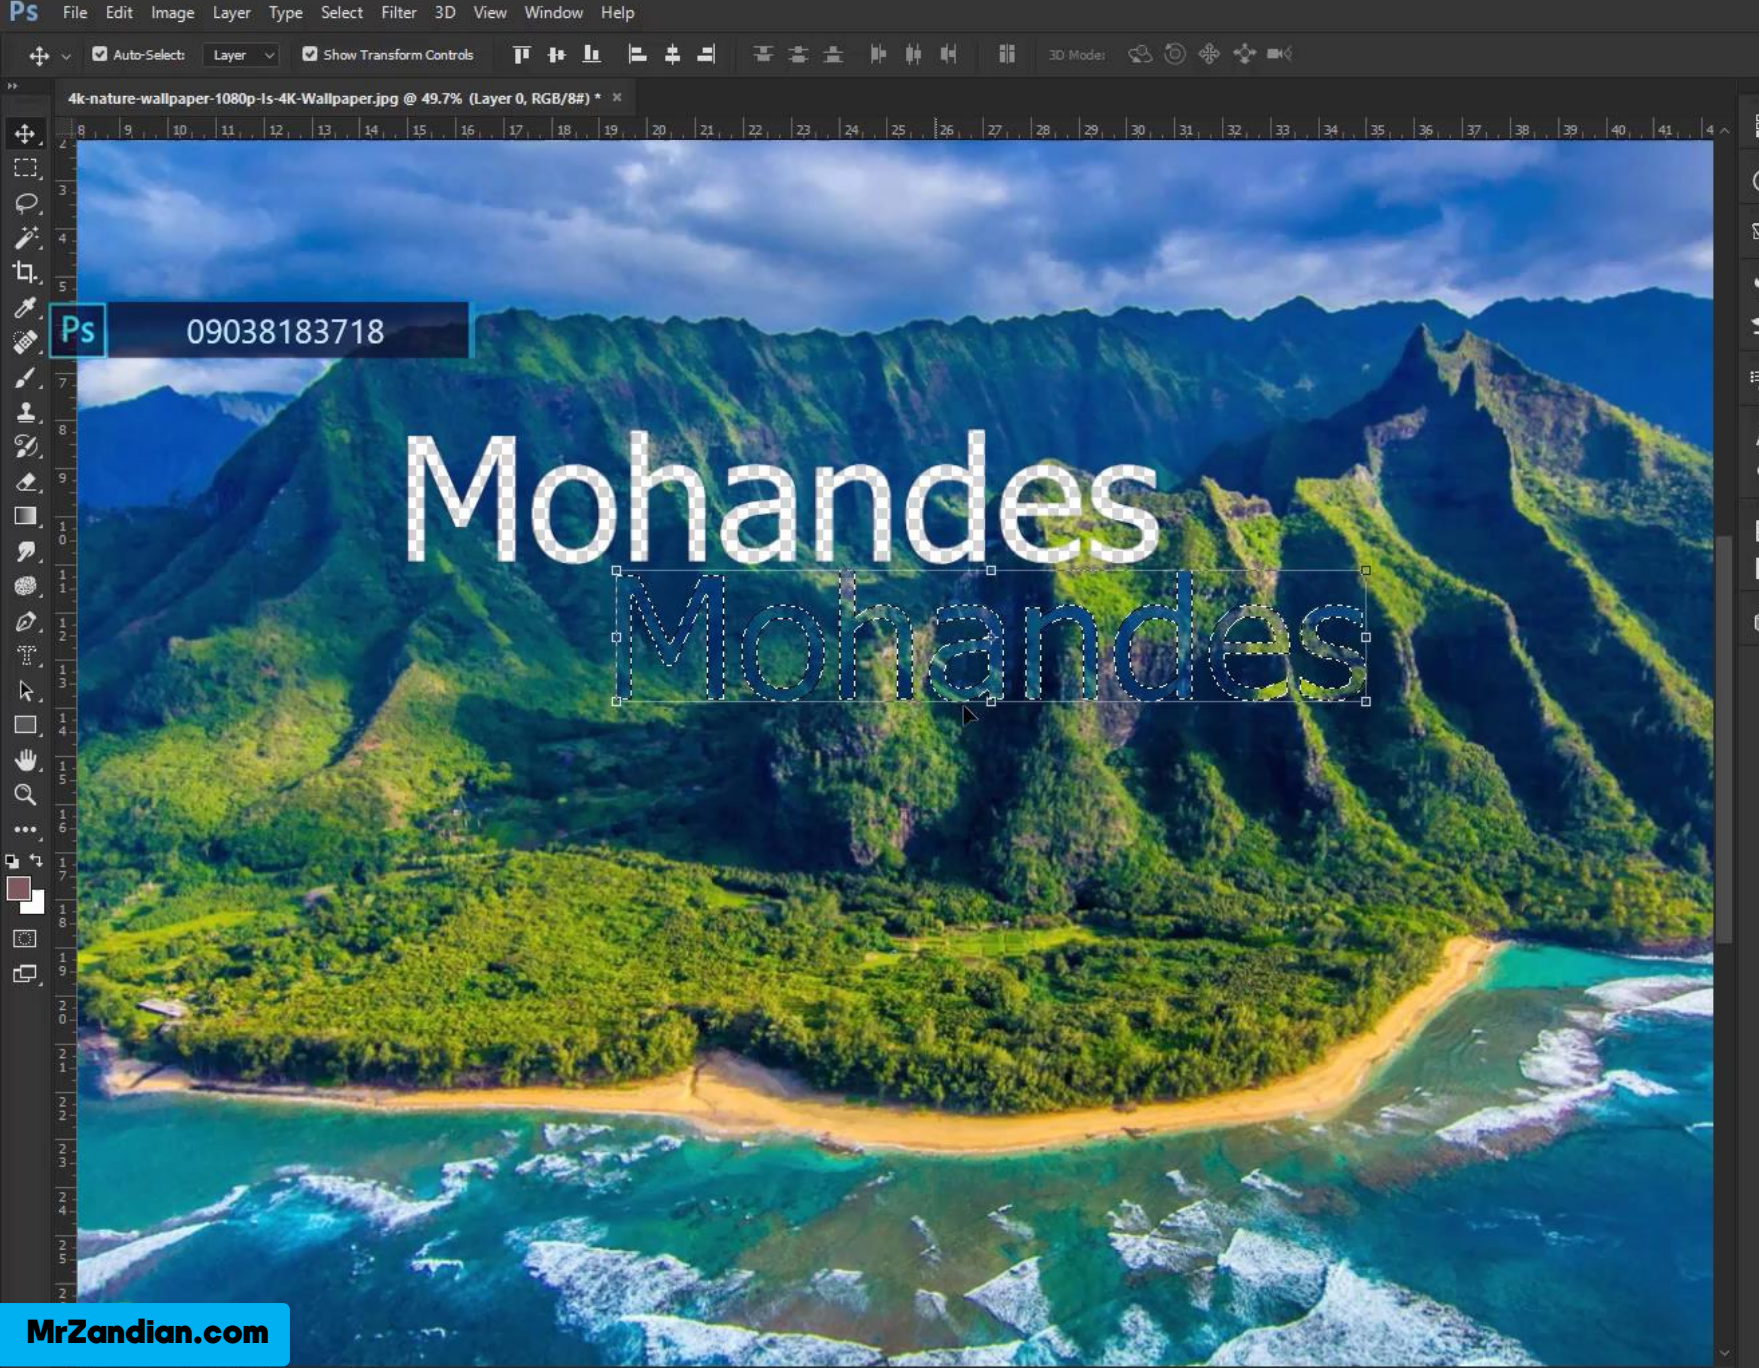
Ps File Edit Image Layer Type Select Filter 3D View Window Help

Auto-Select: Layer Show Transform Controls 3D Mode:

4k-nature-wallpaper-1080p-Is-4K-Wallpaper.jpg @ 49.7% (Layer 0, RGB/8#) * ×

8 9 10 11 12 13 14 15 16 17 18 19 20 21 22 23 24 25 26 27 28 29 30 31 32 33 34 35 36 37 38 39 40 41 4

Ps 09038183718

Mohandes

Mohandes

MrZandian.com